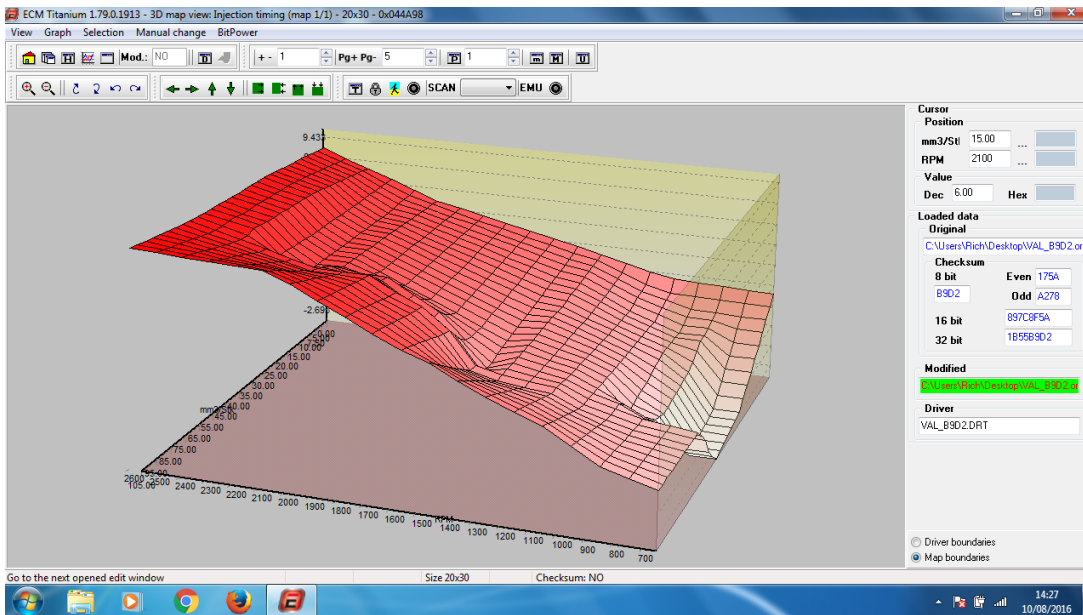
ECM Titanium 1.79.0.1913 - 3D map view: Injection timing (map 1/1) - 20x30 - 0x044A98

View Graph Selection Manual change BitPower

Mod.: NO

+ - 1 Pg+ Pg- 5 1

SCAN EMU

9.432

-2.698

-20.00
-5.00
10.00
15.00
20.00
25.00
30.00
35.00
40.00
45.00
mm3/St
55.00
65.00
75.00
85.00
105.00

2600
2500
2400 2300 2200 2100 2000 1900 1800 1700 1600 1500 RPM 1400 1300 1200 1100 1000 900 800 700

Cursor
Position
mm3/St 15.00 ...
RPM 2100 ...
Value
Dec 6.00 Hex

Loaded data
Original
C:\Users\Rich\Desktop\VAL_B9D2.or
Checksum
8 bit Even 175A
B9D2 Odd A278
16 bit 897C8F5A
32 bit 1B55B9D2

Modified
C:\Users\Rich\Desktop\VAL_B9D2.or

Driver
VAL_B9D2.DRT

Driver boundaries
Map boundaries

Go to the next opened edit window
Size 20x30
Checksum: NO

14:27
10/08/2016